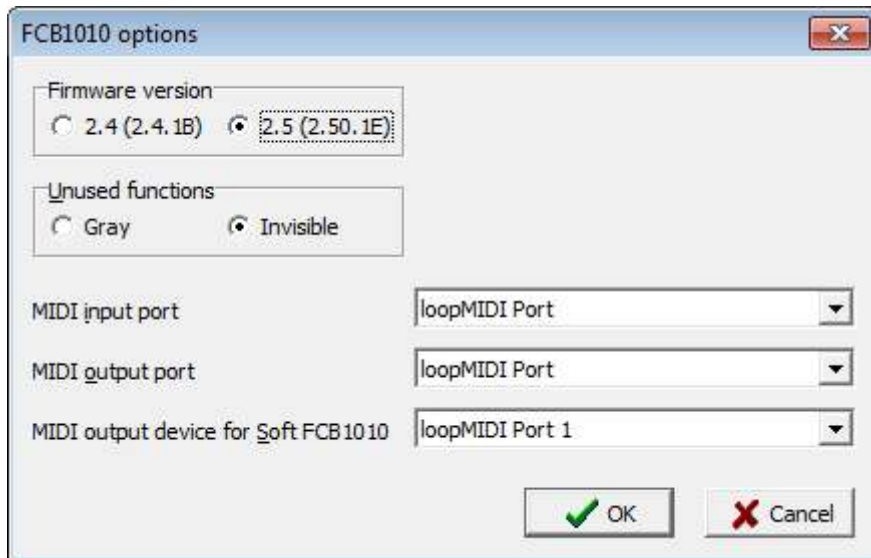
FCB1010 options

Firmware version
2.4 (2.4.1B)
2.5 (2.50.1E)

Unused functions
Gray
Invisible

MIDI input port
loopMIDI Port

MIDI output port
loopMIDI Port

MIDI output device for Soft FCB1010
loopMIDI Port 1

OK
Cancel